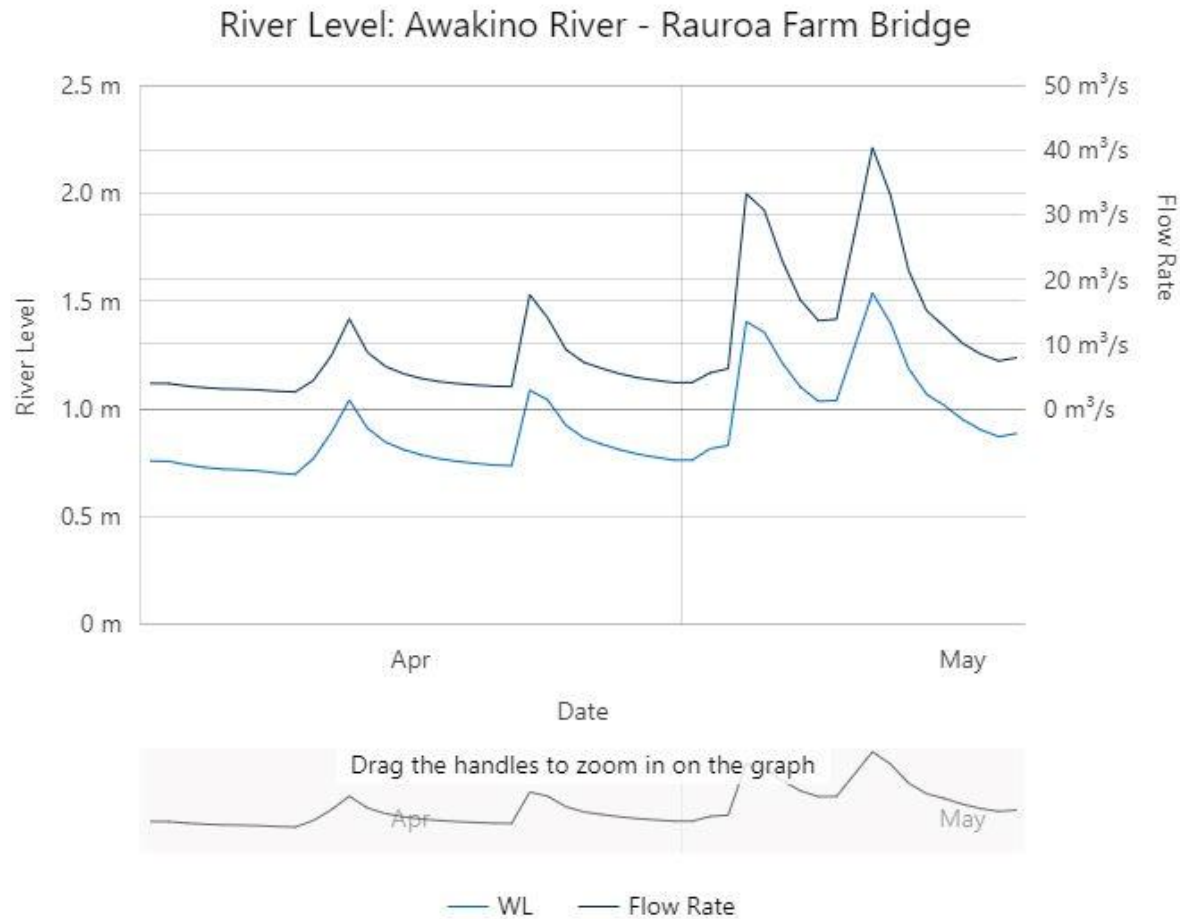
River Level: Awakino River - Rauroa Farm Bridge

2.5 m
2.0 m
1.5 m
1.0 m
0.5 m
0 m

River Level

50 $m^3/s$
40 $m^3/s$
30 $m^3/s$
20 $m^3/s$
10 $m^3/s$
0 $m^3/s$

Flow Rate

Apr
May

Date

Drag the handles to zoom in on the graph

Apr
May

WL
Flow Rate